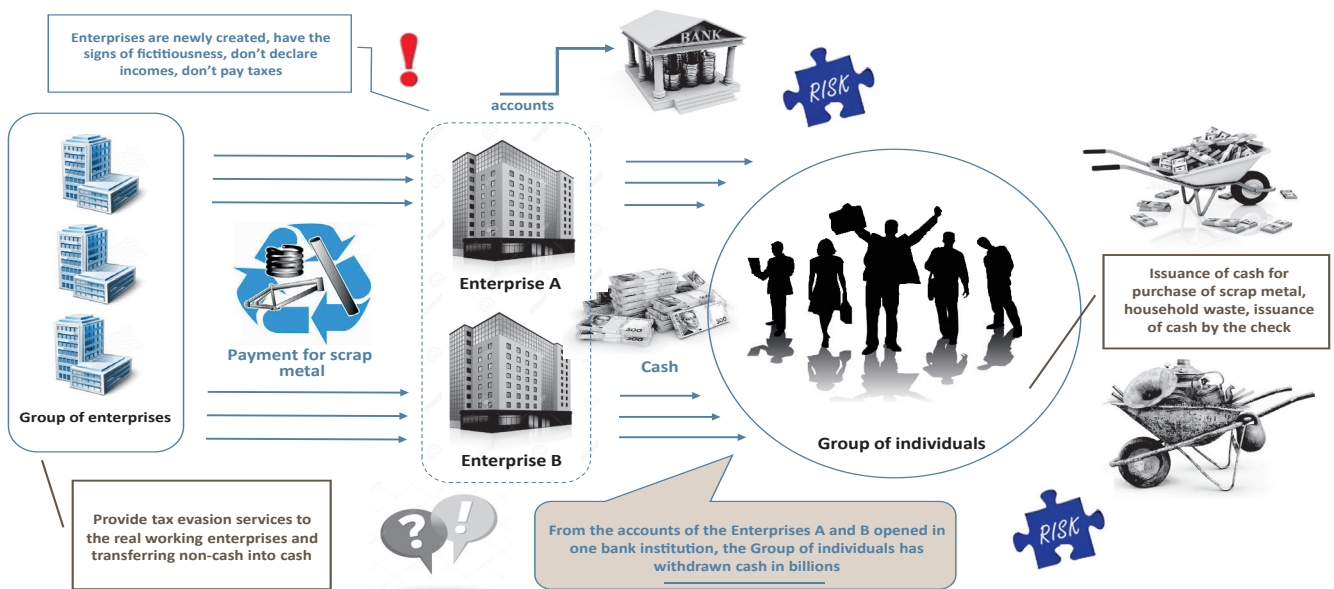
Enterprises are newly created, have the signs of fictitiousness, don't declare incomes, don't pay taxes

BANK

accounts

RISK

Group of enterprises

Payment for scrap metal

Enterprise A

Enterprise B

Cash

Group of individuals

Issuance of cash for purchase of scrap metal, household waste, issuance of cash by the check

Provide tax evasion services to the real working enterprises and transferring non-cash into cash

From the accounts of the Enterprises A and B opened in one bank institution, the Group of individuals has withdrawn cash in billions

RISK